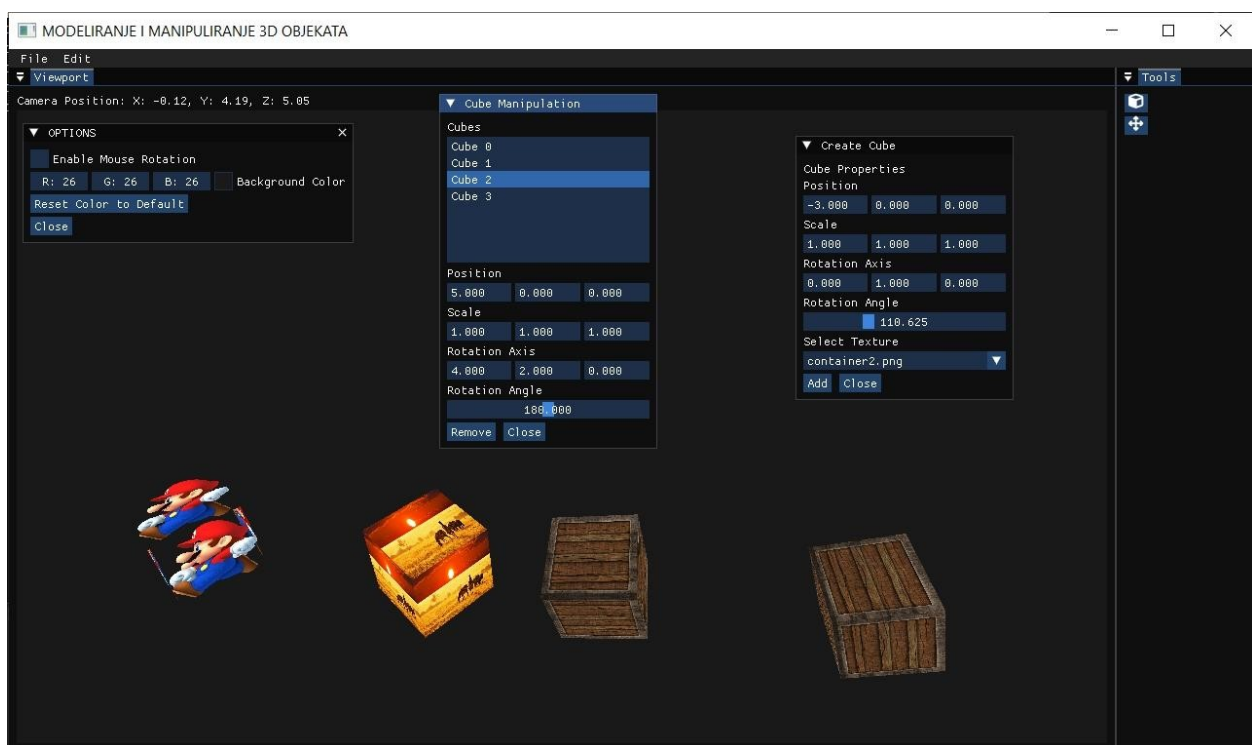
MODELIRANJE I MANIPULIRANJE 3D OBJEKATA

File Edit

Viewport

Tools

Camera Position: X: -0.12, Y: 4.19, Z: 5.05

OPTIONS

Enable Mouse Rotation

R: 26 G: 26 B: 26 Background Color

Reset Color to Default

Close

Cube Manipulation

Cubes

Cube 0
Cube 1
Cube 2
Cube 3

Position

5.000 0.000 0.000

Scale

1.000 1.000 1.000

Rotation Axis

4.000 2.000 0.000

Rotation Angle

180.000

Remove Close

Create Cube

Cube Properties

Position

-3.000 0.000 0.000

Scale

1.000 1.000 1.000

Rotation Axis

0.000 1.000 0.000

Rotation Angle

110.625

Select Texture

container2.png

Add Close